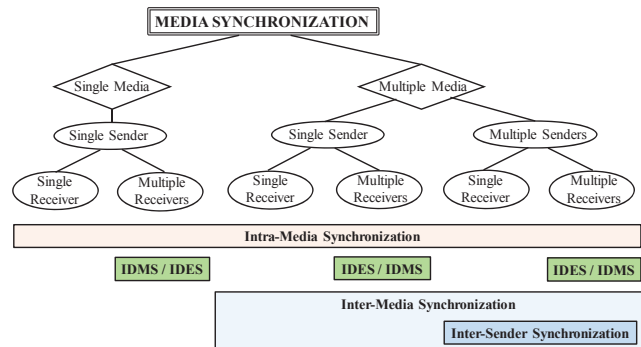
MEDIA SYNCHRONIZATION

Single Media

Single Sender

Single Receiver

Multiple Receivers

Multiple Media

Single Sender

Single Receiver

Multiple Receivers

Multiple Senders

Single Receiver

Multiple Receivers

Intra-Media Synchronization

IDMS / IDES

IDES / IDMS

IDES / IDMS

Inter-Media Synchronization

Inter-Sender Synchronization